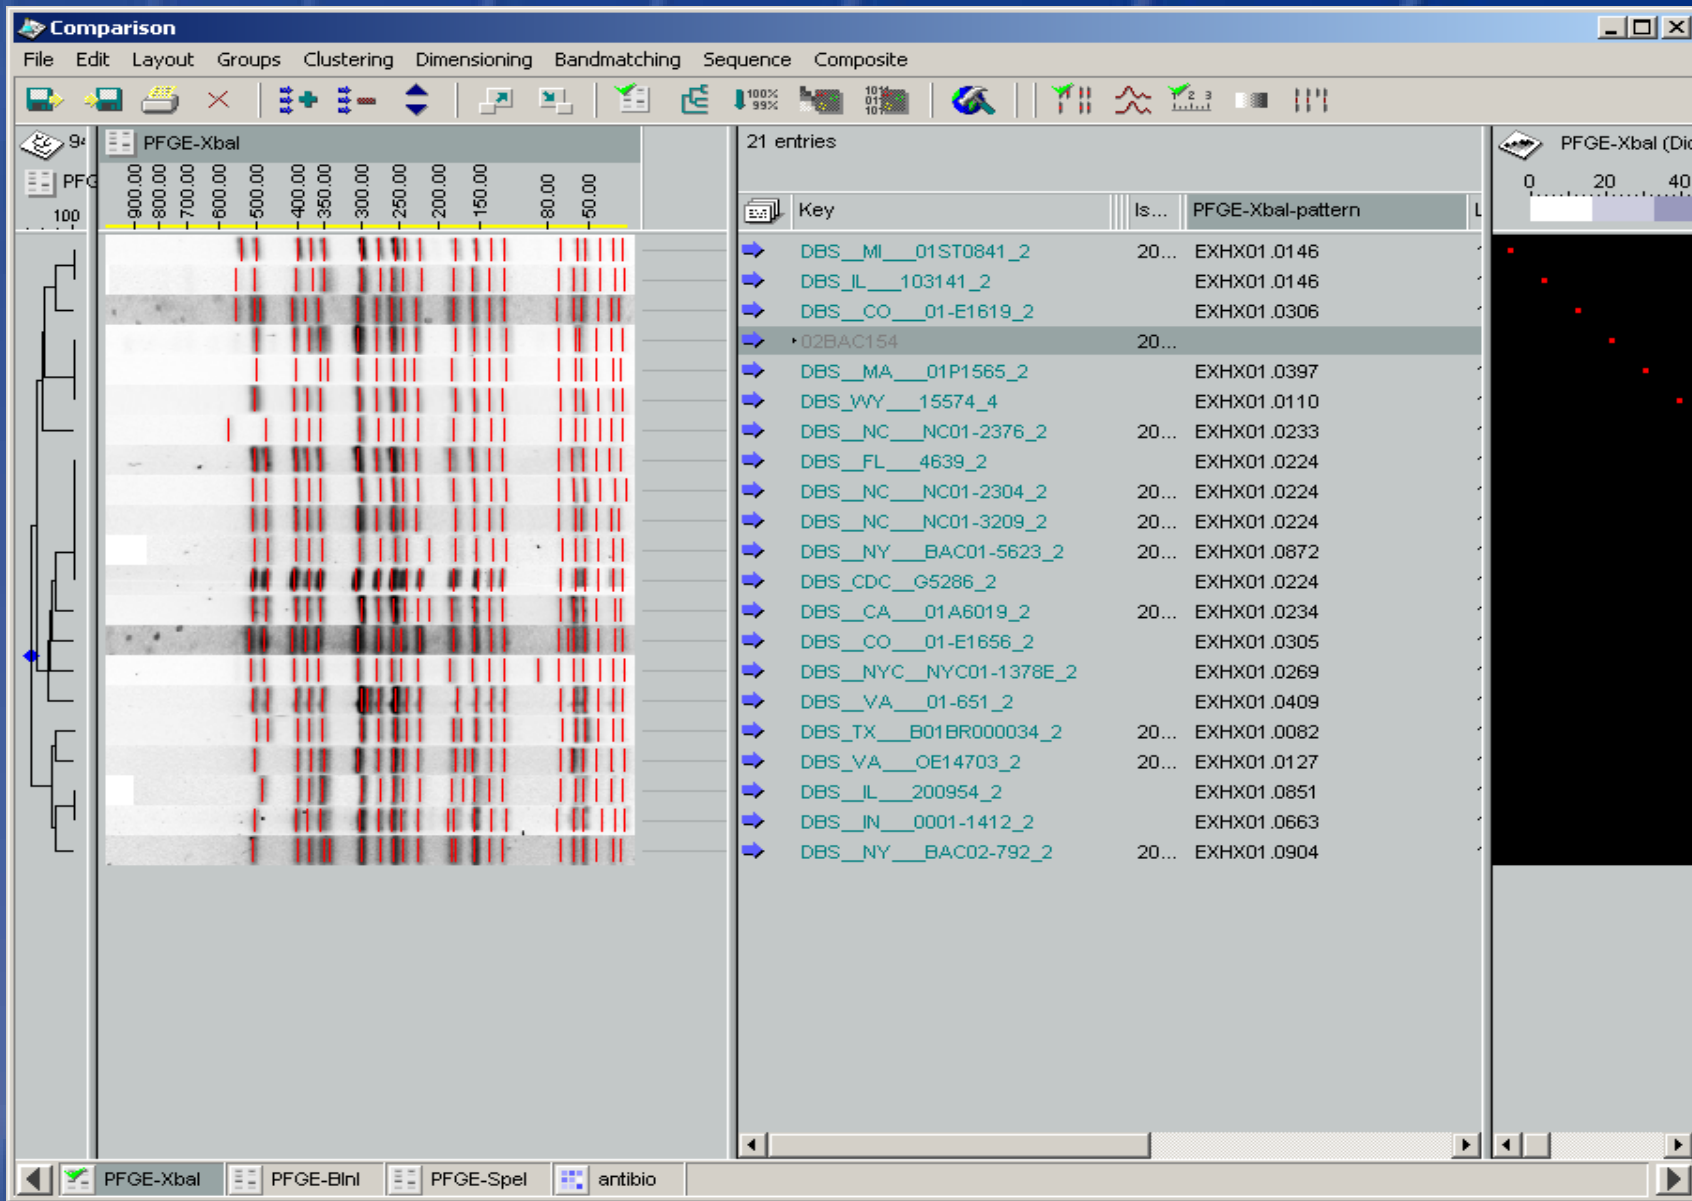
Comparison

File Edit Layout Groups Clustering Dimensioning Bandmatching Sequence Composite

100%
99%

9
PFG
100

PFGE-XbaI

900.00
800.00
700.00
600.00
500.00
400.00
350.00
300.00
250.00
200.00
150.00
80.00
50.00

21 entries

| Key | Is... | PFGE-XbaI-pattern |
|---|---|---|
| DBS__MI___01ST0841_2 | 20... | EXHX01.0146 |
| DBS_IL___103141_2 | | EXHX01.0146 |
| DBS__CO___01-E1619_2 | | EXHX01.0306 |
| 02BAC154 | 20... | |
| DBS__MA___01P1565_2 | | EXHX01.0397 |
| DBS_WY___15574_4 | | EXHX01.0110 |
| DBS__NC___NC01-2376_2 | 20... | EXHX01.0233 |
| DBS__FL___4639_2 | | EXHX01.0224 |
| DBS__NC___NC01-2304_2 | 20... | EXHX01.0224 |
| DBS__NC___NC01-3209_2 | 20... | EXHX01.0224 |
| DBS__NY___BAC01-5623_2 | 20... | EXHX01.0872 |
| DBS_CDC__G5286_2 | | EXHX01.0224 |
| DBS__CA___01A6019_2 | 20... | EXHX01.0234 |
| DBS__CO___01-E1656_2 | | EXHX01.0305 |
| DBS__NYC_NYC01-1378E_2 | | EXHX01.0269 |
| DBS__VA___01-651_2 | | EXHX01.0409 |
| DBS_TX___B01BR000034_2 | 20... | EXHX01.0082 |
| DBS_VA___OE14703_2 | 20... | EXHX01.0127 |
| DBS__IL___200954_2 | | EXHX01.0851 |
| DBS__IN___0001-1412_2 | | EXHX01.0663 |
| DBS__NY___BAC02-792_2 | 20... | EXHX01.0904 |

PFGE-XbaI (Di
0 20 40

PFGE-XbaI PFGE-BlnI PFGE-SpeI antibio